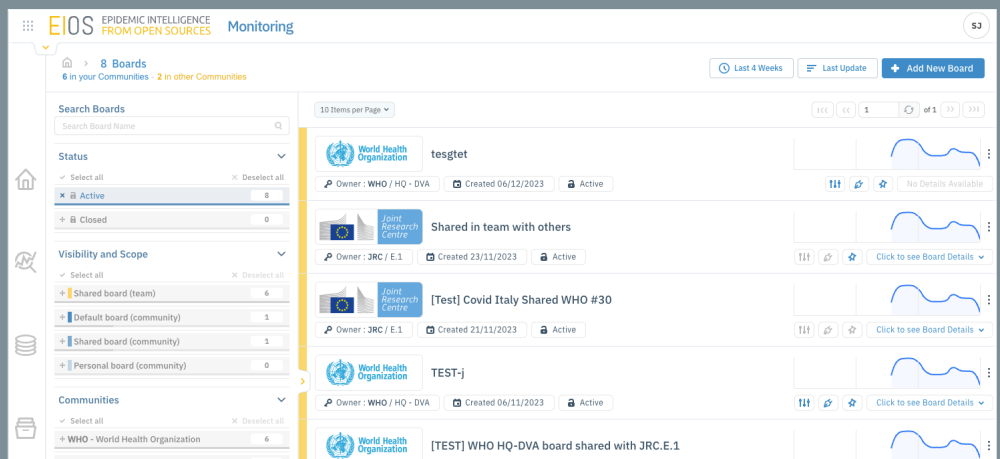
EIOS EPIDEMIC INTELLIGENCE FROM OPEN SOURCES Monitoring

SJ

8 Boards
6 in your Communities · 2 in other Communities

Last 4 Weeks
Last Update
Add New Board

Search Boards
Search Board Name

Status
Select all
Deselect all
Active 8
Closed 0

Visibility and Scope
Select all
Deselect all
Shared board (team) 6
Default board (community) 1
Shared board (community) 1
Personal board (community) 0

Communities
Select all
Deselect all
WHO - World Health Organization 6

10 Items per Page
1 of 1

World Health Organization
tesgtet
Owner : WHO / HQ - DVA
Created 06/12/2023
Active
No Details Available

Joint Research Centre
Shared in team with others
Owner : JRC / E.1
Created 23/11/2023
Active
Click to see Board Details

Joint Research Centre
[Test] Covid Italy Shared WHO #30
Owner : JRC / E.1
Created 21/11/2023
Active
Click to see Board Details

World Health Organization
TEST-j
Owner : WHO / HQ - DVA
Created 06/11/2023
Active
Click to see Board Details

World Health Organization
[TEST] WHO HQ-DVA board shared with JRC.E.1